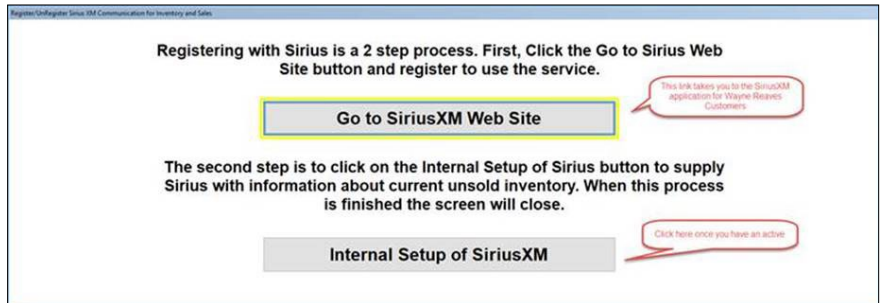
Register/UnRegister Sirius XM Communication for Inventory and Sales

Registering with Sirius is a 2 step process. First, Click the Go to Sirius Web Site button and register to use the service.

This link takes you to the SiriusXM application for Wayne Reaves Customers

Go to SiriusXM Web Site

The second step is to click on the Internal Setup of Sirius button to supply Sirius with information about current unsold inventory. When this process is finished the screen will close.

Click here once you have an active

Internal Setup of SiriusXM